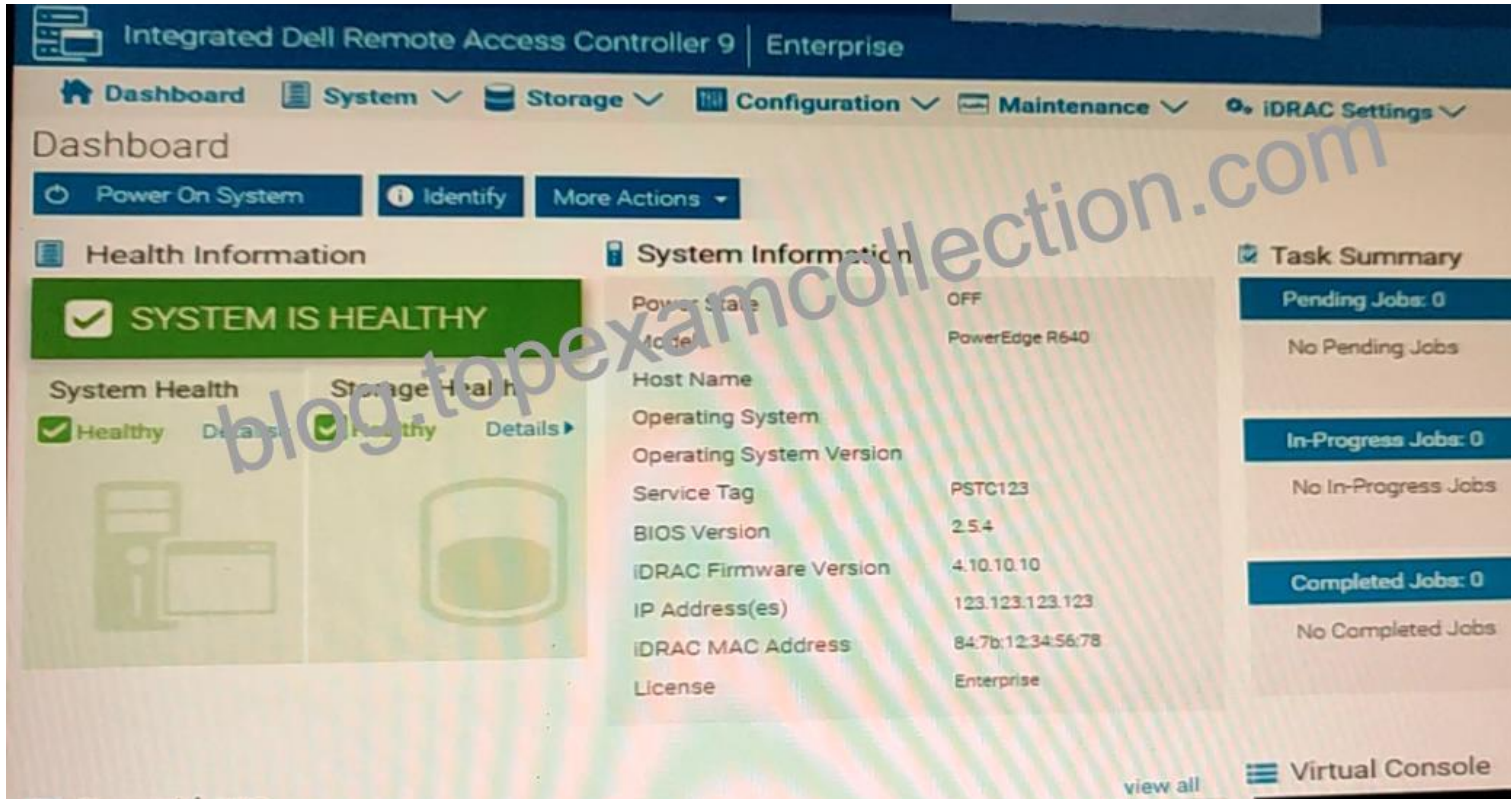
Integrated Dell Remote Access Controller 9 | Enterprise

Dashboard System Storage Configuration Maintenance iDRAC Settings

Dashboard

Power On System Identify More Actions

Health Information

SYSTEM IS HEALTHY

System Health
Healthy Details

Storage Health
Healthy Details

System Information

| | |
|---|---|
| Power State | OFF |
| Model | PowerEdge R640 |
| Host Name | |
| Operating System | |
| Operating System Version | |
| Service Tag | PSTC123 |
| BIOS Version | 2.5.4 |
| iDRAC Firmware Version | 4.10.10.10 |
| IP Address(es) | 123.123.123.123 |
| iDRAC MAC Address | 84:7b:12:34:56:78 |
| License | Enterprise |

Task Summary

Pending Jobs: 0
No Pending Jobs

In-Progress Jobs: 0
No In-Progress Jobs

Completed Jobs: 0
No Completed Jobs

view all

Virtual Console

blog.topexamcollection.com